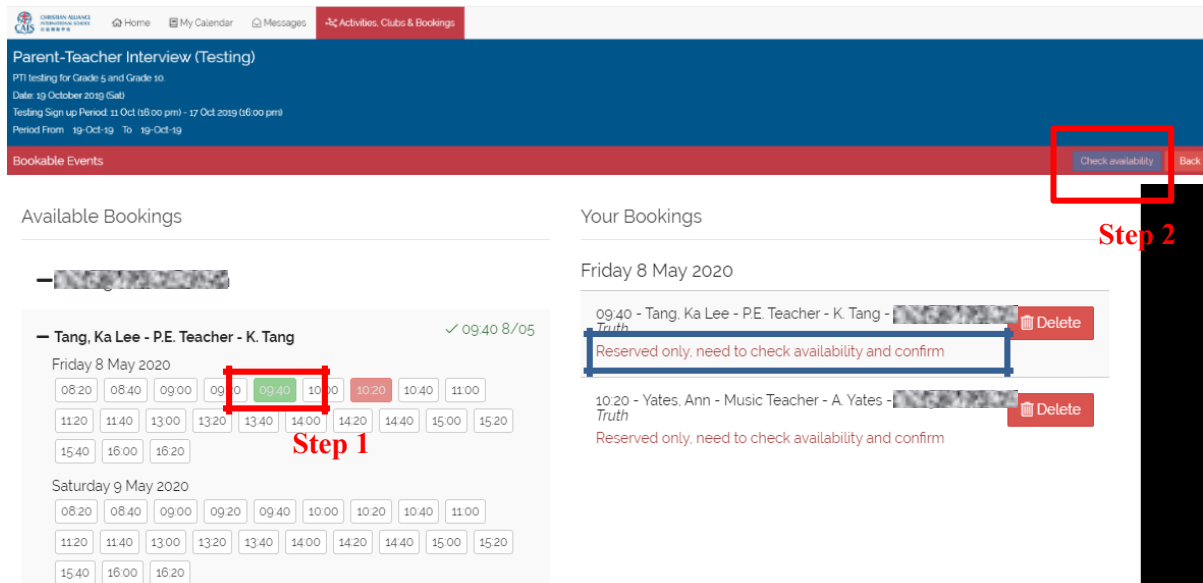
CAIS CHRISTIAN ALLIANCE INTERNATIONAL SCHOOL

Home My Calendar Messages Activities, Clubs & Bookings

Parent-Teacher Interview (Testing)

PTI testing for Grade 5 and Grade 10.

Date: 19 October 2019 (Sat)

Testing Sign up Period: 11 Oct (16:00 pm) - 17 Oct 2019 (16:00 pm)

Period From 19-Oct-19 To 19-Oct-19

Bookable Events

Check availability Back

Step 2

Available Bookings

– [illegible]

– Tang, Ka Lee - P.E. Teacher - K. Tang

✓ 09:40 8/05

Friday 8 May 2020

| 08:20 | 08:40 | 09:00 | 09:20 | 09:40 | 10:00 | 10:20 | 10:40 | 11:00 |
|---|---|---|---|---|---|---|---|---|
| 11:20 | 11:40 | 13:00 | 13:20 | 13:40 | 14:00 | 14:20 | 14:40 | 15:00 | 15:20 |
| 15:40 | 16:00 | 16:20 |

Step 1

Saturday 9 May 2020

| 08:20 | 08:40 | 09:00 | 09:20 | 09:40 | 10:00 | 10:20 | 10:40 | 11:00 |
|---|---|---|---|---|---|---|---|---|
| 11:20 | 11:40 | 13:00 | 13:20 | 13:40 | 14:00 | 14:20 | 14:40 | 15:00 | 15:20 |
| 15:40 | 16:00 | 16:20 |

Your Bookings

Friday 8 May 2020

09:40 - Tang, Ka Lee - P.E. Teacher - K. Tang - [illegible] Truth

Reserved only, need to check availability and confirm

Delete

10:20 - Yates, Ann - Music Teacher - A. Yates - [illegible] Truth

Reserved only, need to check availability and confirm

Delete